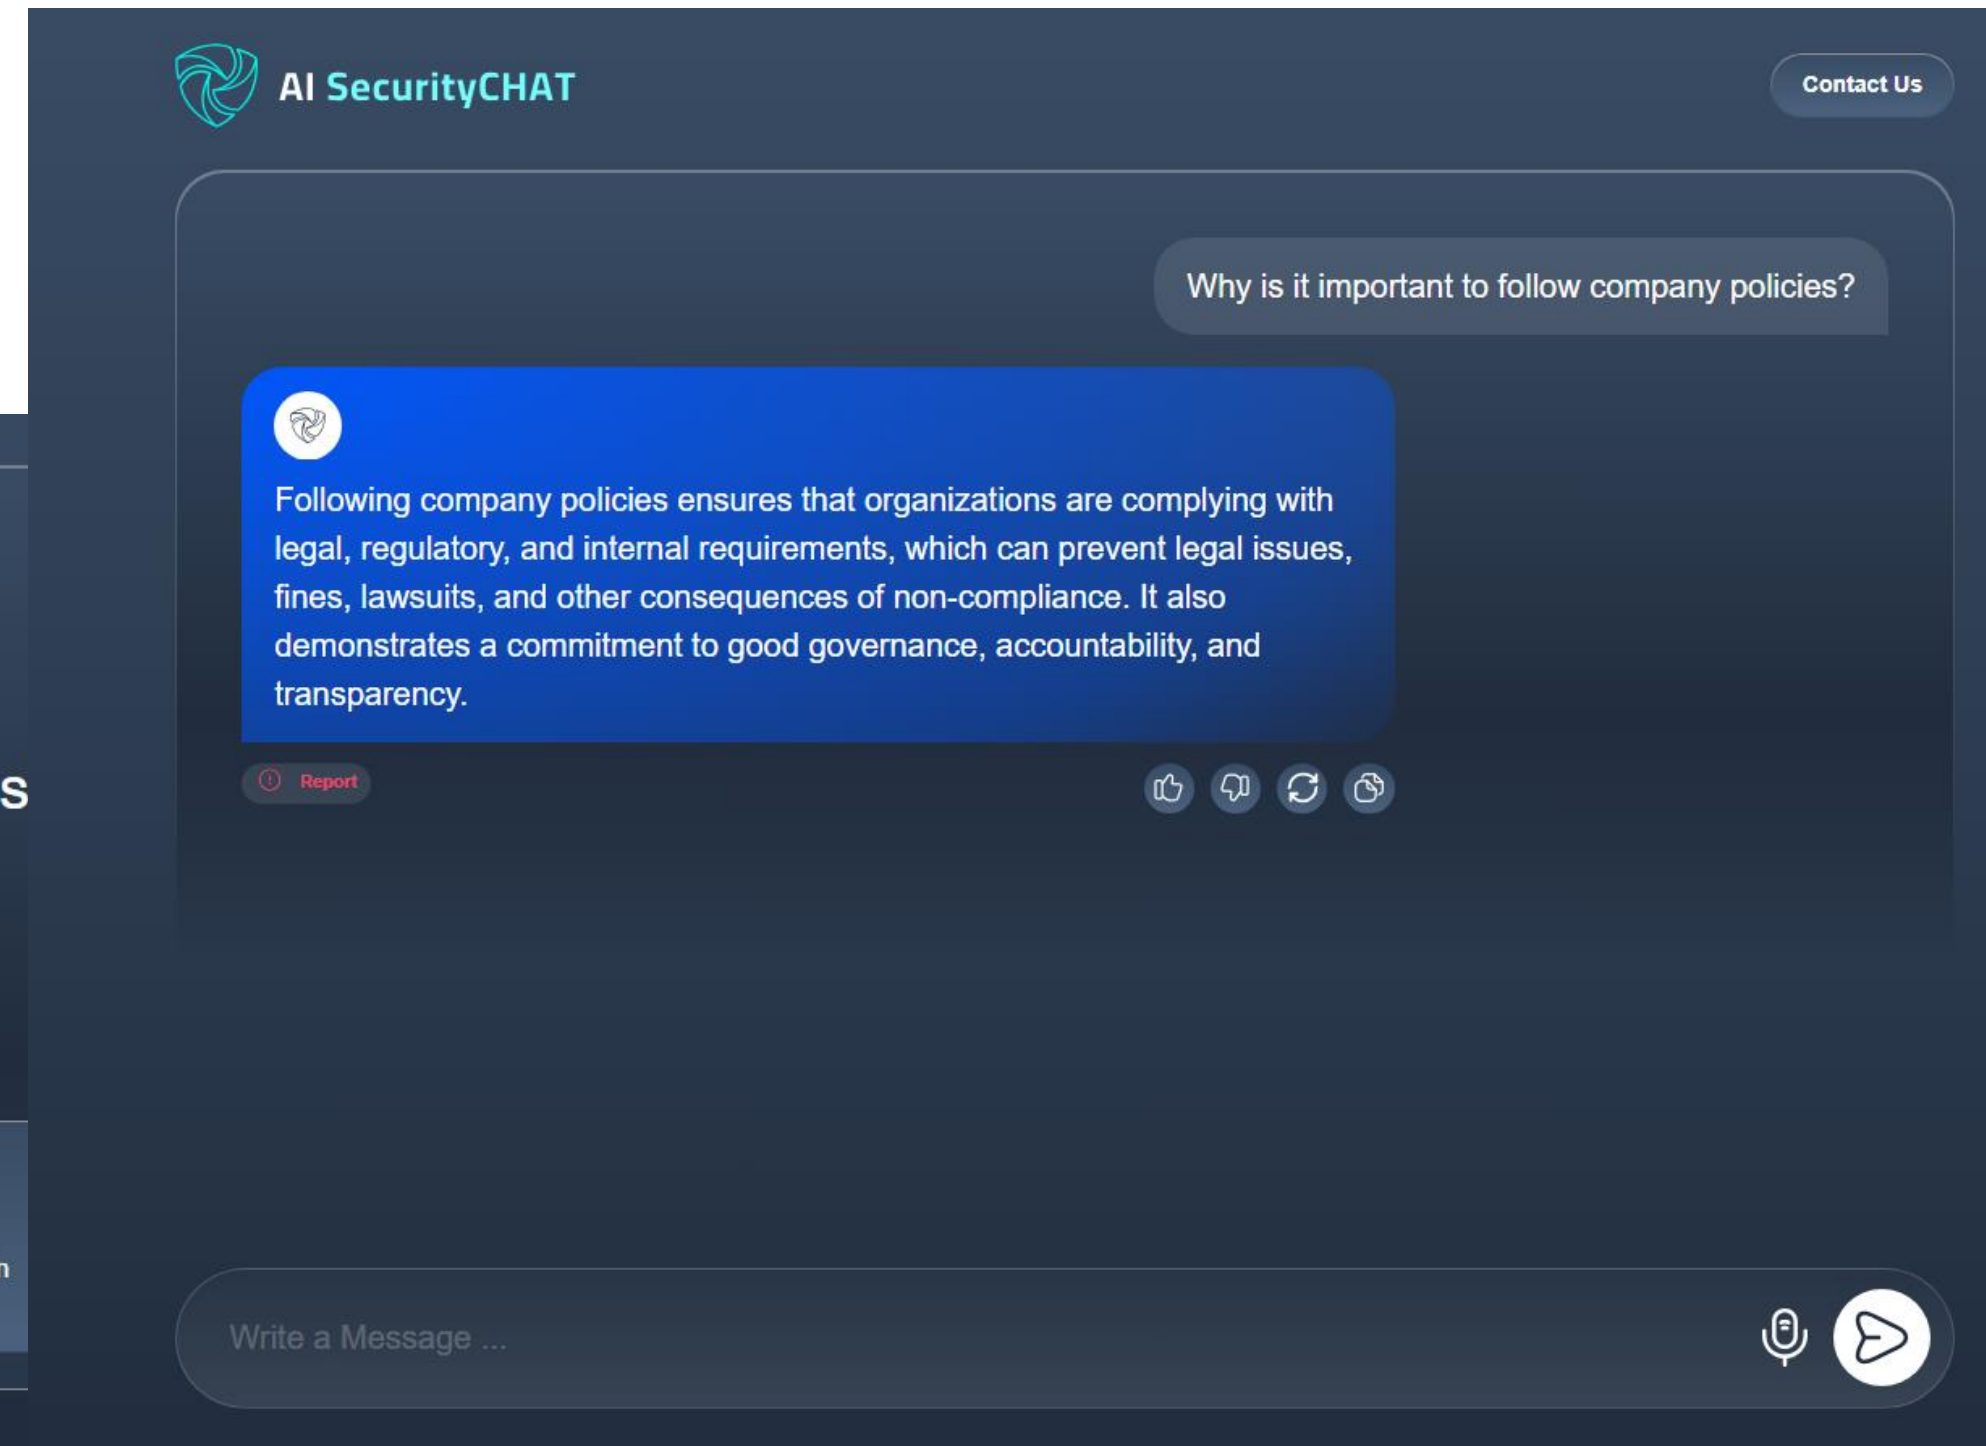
AI SecurityCHAT

Contact Us

Why is it important to follow company policies?

Following company policies ensures that organizations are complying with legal, regulatory, and internal requirements, which can prevent legal issues, fines, lawsuits, and other consequences of non-compliance. It also demonstrates a commitment to good governance, accountability, and transparency.

Report

s

n

Write a Message ...